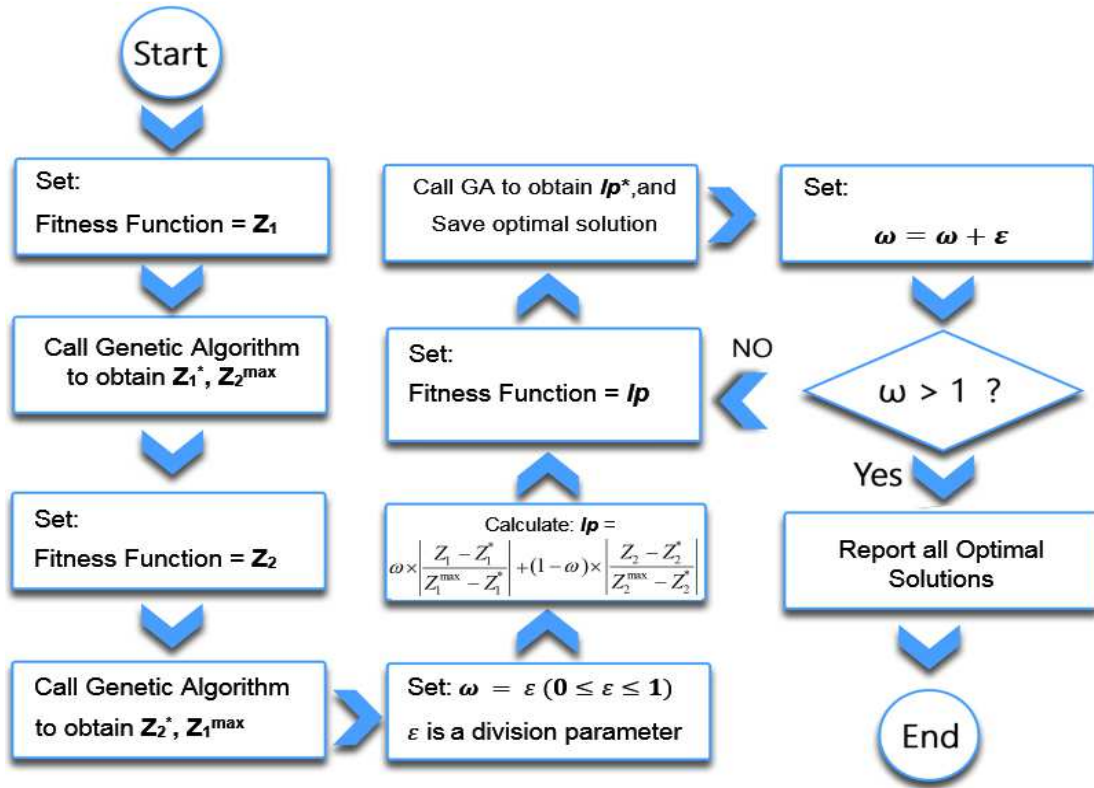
Start

Set:
Fitness Function = $Z_1$

Call Genetic Algorithm to obtain $Z_1^*$, $Z_2^{max}$

Set:
Fitness Function = $Z_2$

Call Genetic Algorithm to obtain $Z_2^*$, $Z_1^{max}$

Set: $\omega = \varepsilon \ (0 \leq \varepsilon \leq 1)$
$\varepsilon$ is a division parameter

Calculate: $lp$ =
$\omega \times \left| \frac{Z_1 - Z_1^*}{Z_1^{\max} - Z_1^*} \right| + (1-\omega) \times \left| \frac{Z_2 - Z_2^*}{Z_2^{\max} - Z_2^*} \right|$

Set:
Fitness Function = $lp$

Call GA to obtain $lp$*,and Save optimal solution

Set:
$\omega = \omega + \varepsilon$

NO

ω > 1 ?

Yes

Report all Optimal Solutions

End